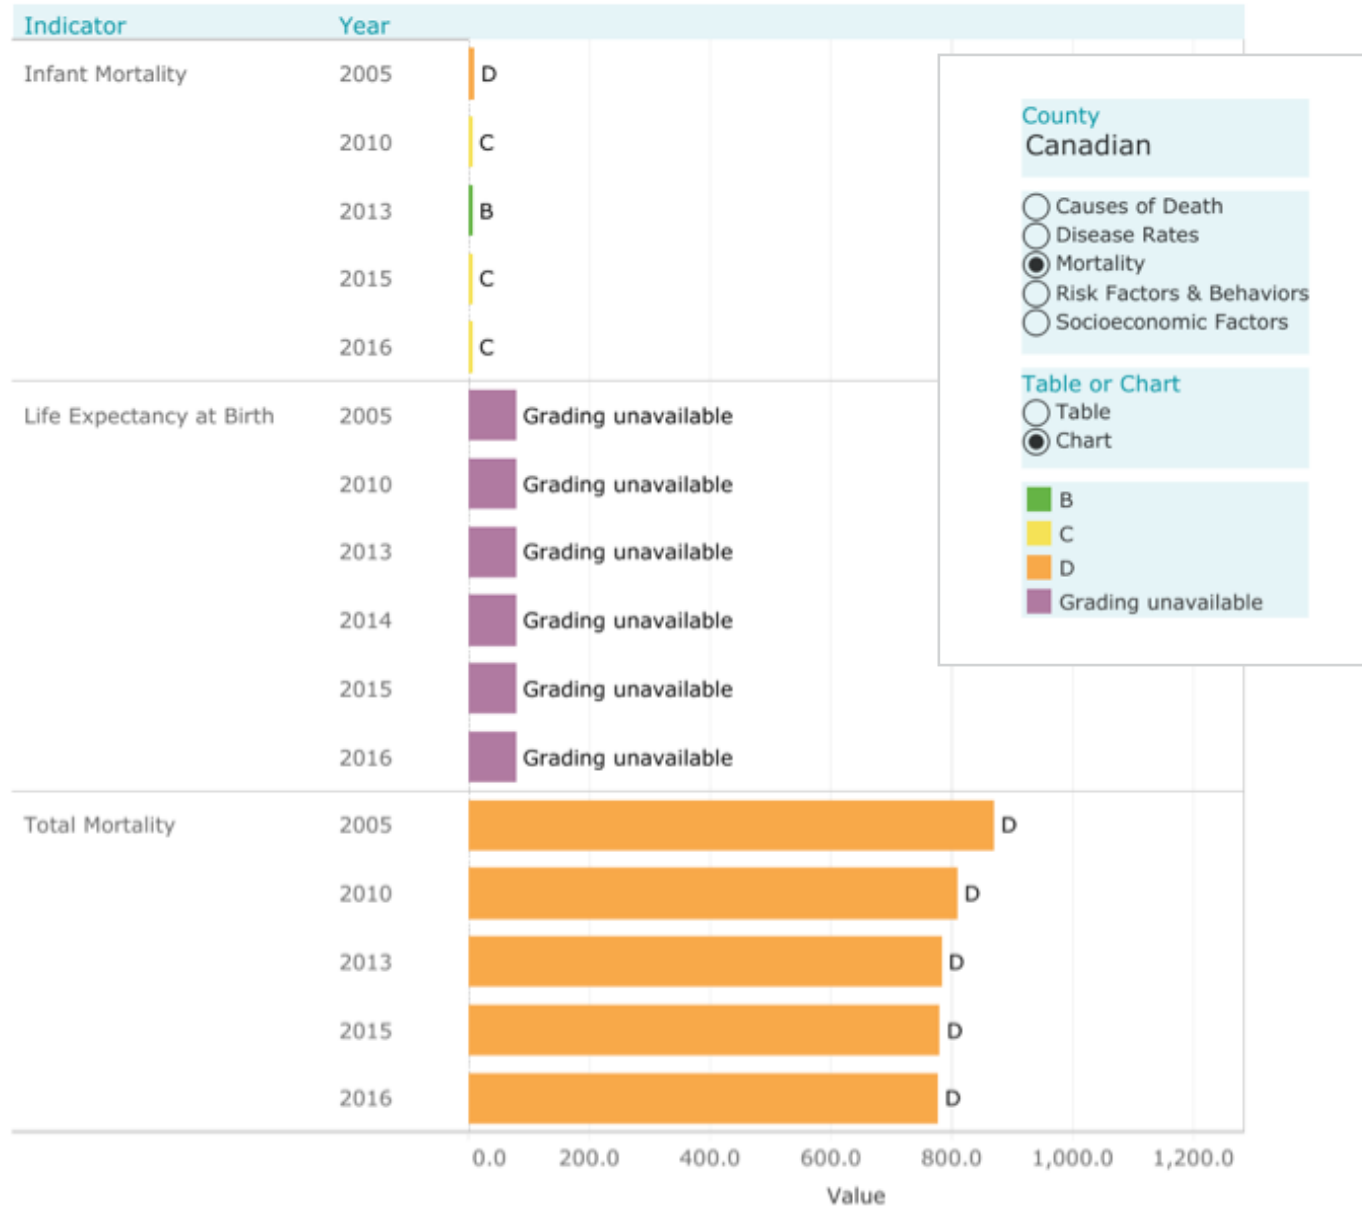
Indicator Year

Infant Mortality 2005 D
2010 C
2013 B
2015 C
2016 C

Life Expectancy at Birth 2005 Grading unavailable
2010 Grading unavailable
2013 Grading unavailable
2014 Grading unavailable
2015 Grading unavailable
2016 Grading unavailable

Total Mortality 2005 D
2010 D
2013 D
2015 D
2016 D

0.0 200.0 400.0 600.0 800.0 1,000.0 1,200.0
Value

County
Canadian

Causes of Death
Disease Rates
Mortality
Risk Factors & Behaviors
Socioeconomic Factors

Table or Chart
Table
Chart

B
C
D
Grading unavailable